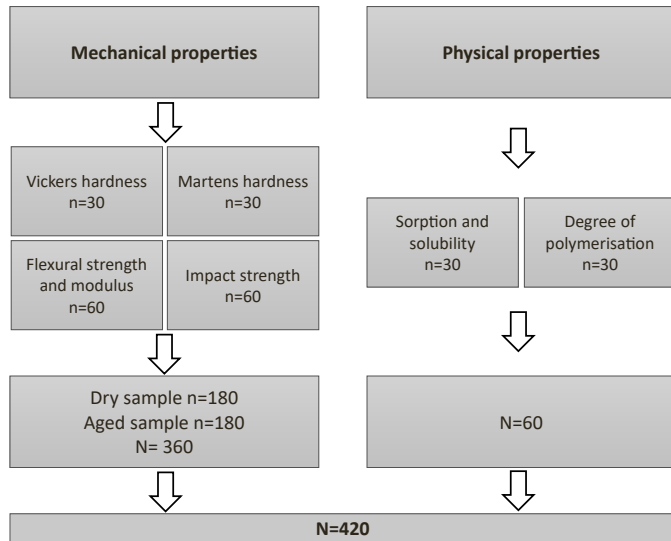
Mechanical properties

Physical properties

Vickers hardness
n=30

Martens hardness
n=30

Flexural strength and modulus
n=60

Impact strength
n=60

Sorption and solubility
n=30

Degree of polymerisation
n=30

Dry sample n=180
Aged sample n=180
N= 360

N=60

N=420